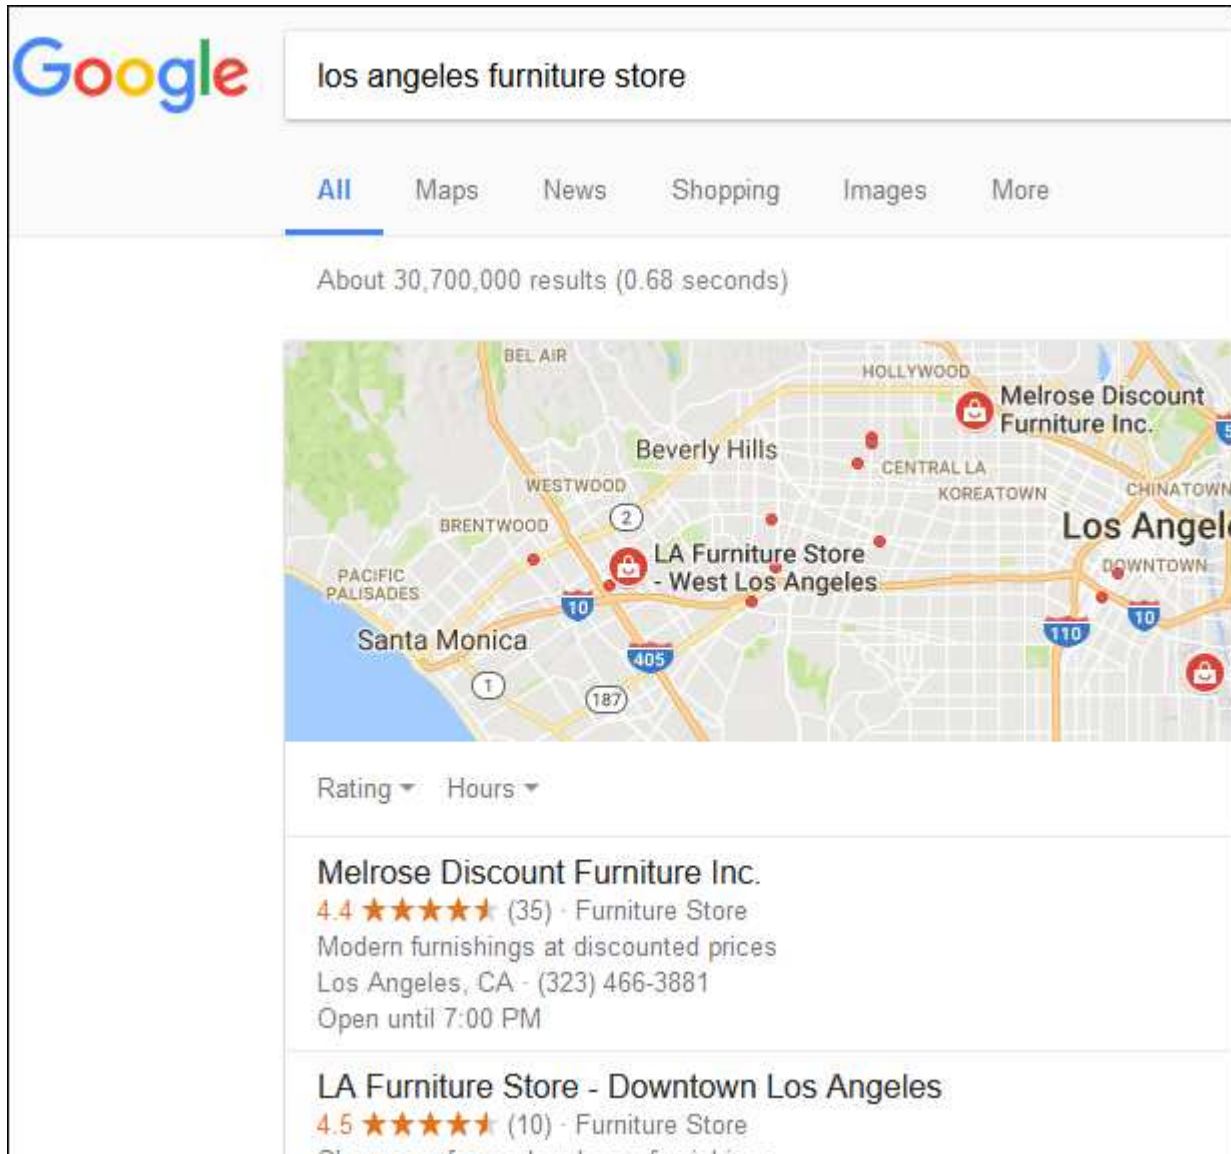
Google

los angeles furniture store

All Maps News Shopping Images More

About 30,700,000 results (0.68 seconds)

BEL AIR
HOLLYWOOD
Melrose Discount Furniture Inc.
Beverly Hills
CENTRAL LA
WESTWOOD
KOREATOWN
CHINATOWN
BRENTWOOD
2
Los Angel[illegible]
LA Furniture Store - West Los Angeles
PACIFIC PALISADES
DOWNTOWN
10
Santa Monica
405
110
10
1
187

Rating Hours

Melrose Discount Furniture Inc.
4.4 ★★★★★ (35) · Furniture Store
Modern furnishings at discounted prices
Los Angeles, CA · (323) 466-3881
Open until 7:00 PM

LA Furniture Store - Downtown Los Angeles
4.5 ★★★★★ (10) · Furniture Store
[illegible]